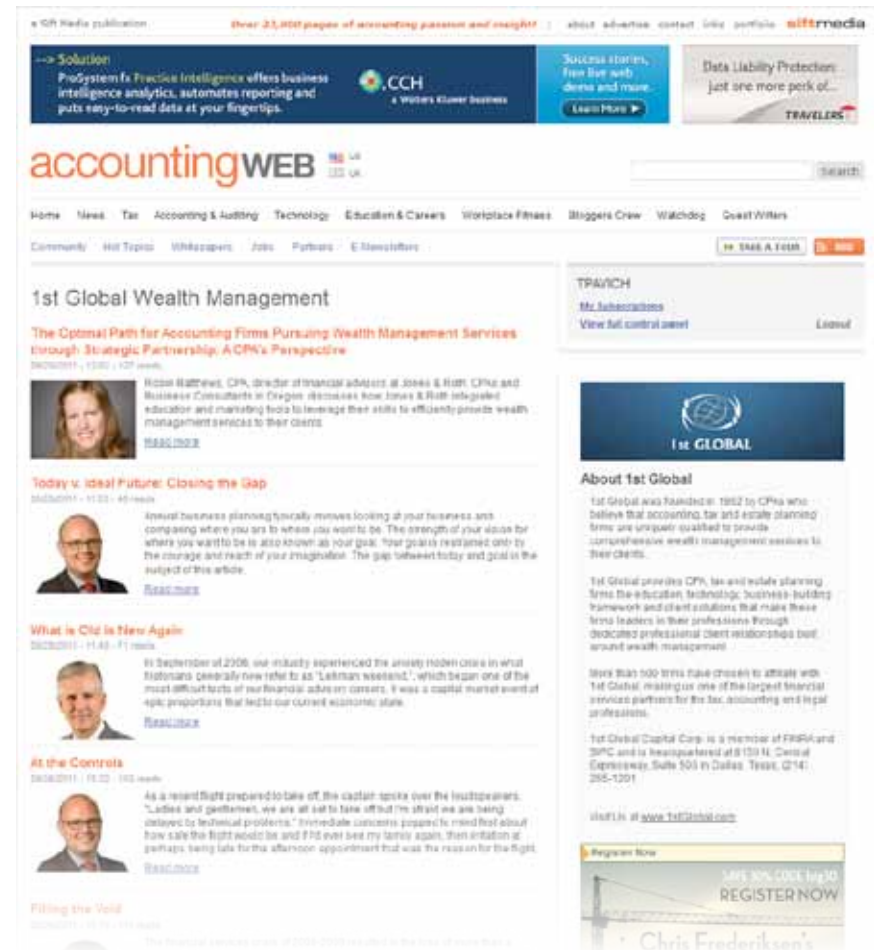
a Sift Media publication | Over 23,000 pages of accounting passion and insight! | about advertise contact links portfolio siftmedia

--> Solution
ProSystem fx Practice Intelligence offers business intelligence analytics, automates reporting and puts easy-to-read data at your fingertips.

CCH a Wolters Kluwer business

Success stories, free live web demo and more.
Learn More ▶

Data Liability Protection: just one more perk of...
TRAVELERS

accountingWEB US UK

Search

Home News Tax Accounting & Auditing Technology Education & Careers Workplace Fitness Bloggers Crew Watchdog Guest Writers

Community Hot Topics Whitepapers Jobs Partners E-Newsletters

TAKE A TOUR RSS

1st Global Wealth Management

The Optimal Path for Accounting Firms Pursuing Wealth Management Services through Strategic Partnership: A CPA's Perspective
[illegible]

Robin Matthews, CPA, director of financial advisors at Jones & Roth CPAs and Business Consultants in Oregon discusses how Jones & Roth integrated education and marketing tools to leverage their skills to efficiently provide wealth management services to their clients.
Read more

Today v. Ideal Future: Closing the Gap
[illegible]

Annual business planning typically involves looking at your business and comparing where you are to where you want to be. The strength of your vision for where you want to be is also known as your goal. Your goal is restrained only by the courage and reach of your imagination. The gap between today and goal is the subject of this article.
Read more

What is Old is New Again
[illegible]

In September of 2008, our industry experienced the anxiety-ridden crisis in what historians generally now refer to as "Lehman weekend," which began one of the most difficult tests of our financial advisor careers. It was a capital market event of epic proportions that led to our current economic state.
Read more

At the Controls
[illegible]

As a recent flight prepared to take off, the captain spoke over the loudspeakers, "Ladies and gentlemen, we are all set to take off but I'm afraid we are being delayed by technical problems." Immediate concerns popped to mind first about how safe the flight would be and if I'd ever see my family again, then irritation at perhaps being late for the afternoon appointment that was the reason for the flight.
Read more

Filling the Void
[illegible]

TPAVICH
My Subscriptions
View full control panel
Logout

1st GLOBAL

About 1st Global

1st Global was founded in 1992 by CPAs who believe that accounting, tax and estate planning firms are uniquely qualified to provide comprehensive wealth management services to their clients.

1st Global provides CPA, tax and estate planning firms the education, technology, business-building framework and client solutions that make these firms leaders in their professions through dedicated professional client relationships built around wealth management.

More than 500 firms have chosen to affiliate with 1st Global, making us one of the largest financial services partners for the tax, accounting and legal professions.

1st Global Capital Corp. is a member of FINRA and SIPC and is headquartered at 8150 N. Central Expressway, Suite 500 in Dallas, Texas, (214) 265-1201

Visit us at www.1stGlobal.com

Register Now
SAVE 30% CODE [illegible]
REGISTER NOW
Chris Frederiksen's